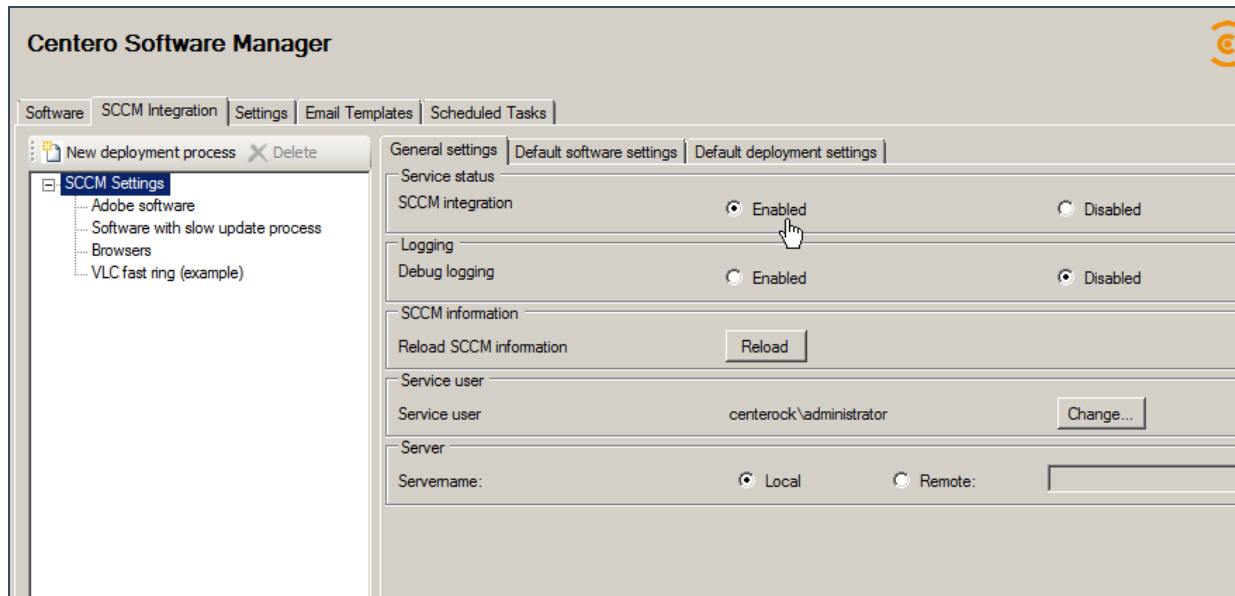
Centero Software Manager

Software | SCCM Integration | Settings | Email Templates | Scheduled Tasks

New deployment process
Delete

SCCM Settings
Adobe software
Software with slow update process
Browsers
VLC fast ring (example)

General settings | Default software settings | Default deployment settings

Service status
SCCM integration
Enabled
Disabled

Logging
Debug logging
Enabled
Disabled

SCCM information
Reload SCCM information
Reload

Service user
Service user
centerock\administrator
Change...

Server
Servername:
Local
Remote: